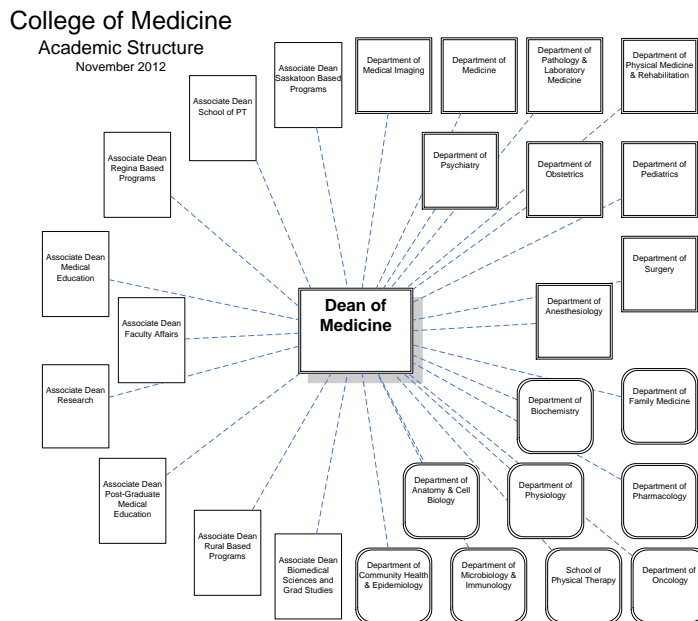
College of Medicine
Academic Structure
November 2012

Associate Dean Saskatoon Based Programs

Associate Dean School of PT

Associate Dean Regina Based Programs

Associate Dean Medical Education

Associate Dean Faculty Affairs

Associate Dean Research

Associate Dean Post-Graduate Medical Education

Associate Dean Rural Based Programs

Associate Dean Biomedical Sciences and Grad Studies

Department of Medical Imaging

Department of Medicine

Department of Pathology & Laboratory Medicine

Department of Physical Medicine & Rehabilitation

Department of Psychiatry

Department of Obstetrics

Department of Pediatrics

Department of Surgery

Dean of Medicine

Department of Anesthesiology

Department of Biochemistry

Department of Family Medicine

Department of Anatomy & Cell Biology

Department of Physiology

Department of Pharmacology

Department of Community Health & Epidemiology

Department of Microbiology & Immunology

School of Physical Therapy

Department of Oncology